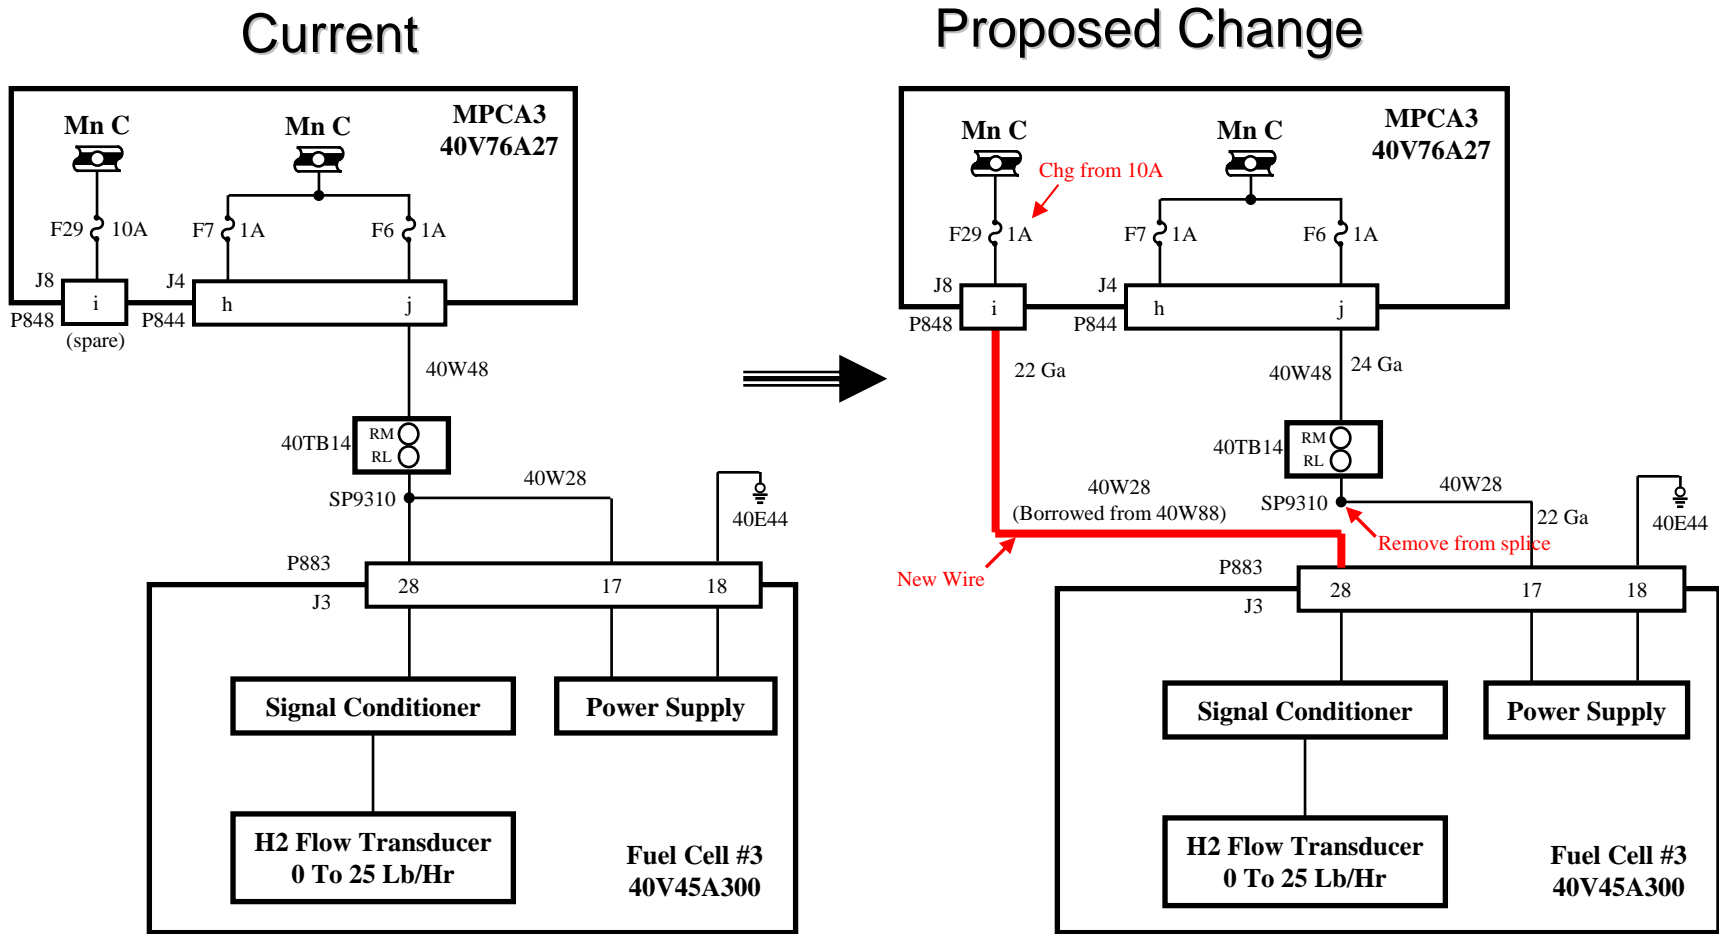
Current

Mn C
Mn C
MPCA3
40V76A27
F29 10A
F7 1A
F6 1A
J8
J4
i
h
j
P848
P844
(spare)
40W48
40TB14
RM
RL
40W28
SP9310
40E44
P883
28
17
18
J3
Signal Conditioner
Power Supply
H2 Flow Transducer
0 To 25 Lb/Hr
Fuel Cell #3
40V45A300

Proposed Change

Mn C
Mn C
MPCA3
40V76A27
Chg from 10A
F29 1A
F7 1A
F6 1A
J8
J4
i
h
j
P848
P844
22 Ga
40W48
24 Ga
40TB14
RM
RL
40W28
(Borrowed from 40W88)
SP9310
40W28
22 Ga
40E44
Remove from splice
New Wire
P883
28
17
18
J3
Signal Conditioner
Power Supply
H2 Flow Transducer
0 To 25 Lb/Hr
Fuel Cell #3
40V45A300